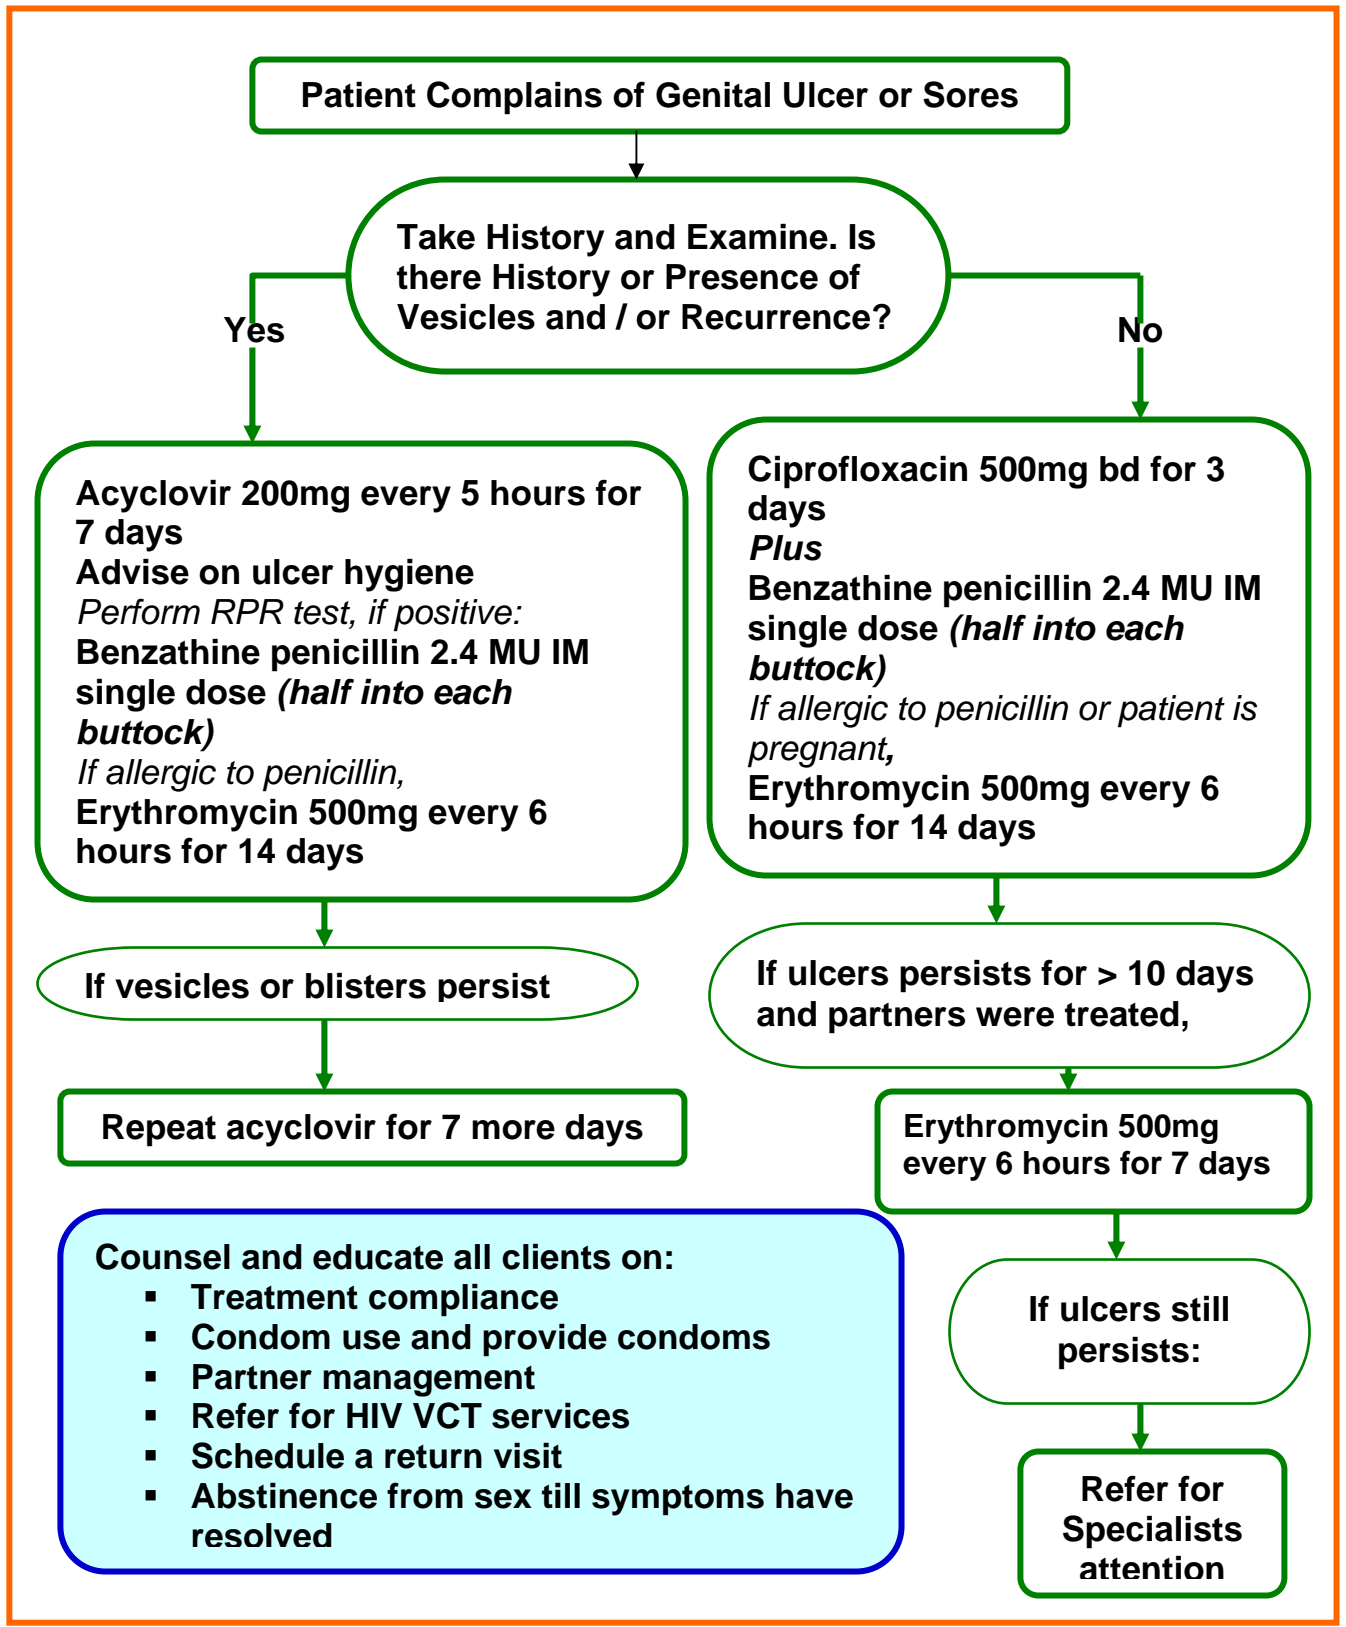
Patient Complains of Genital Ulcer or Sores

Take History and Examine. Is there History or Presence of Vesicles and / or Recurrence?

Yes

No

Acyclovir 200mg every 5 hours for 7 days
Advise on ulcer hygiene
*Perform RPR test, if positive:*
Benzathine penicillin 2.4 MU IM single dose ***(half into each buttock)***
*If allergic to penicillin,*
Erythromycin 500mg every 6 hours for 14 days

If vesicles or blisters persist

Repeat acyclovir for 7 more days

Ciprofloxacin 500mg bd for 3 days
***Plus***
Benzathine penicillin 2.4 MU IM single dose ***(half into each buttock)***
*If allergic to penicillin or patient is pregnant,*
Erythromycin 500mg every 6 hours for 14 days

If ulcers persists for > 10 days and partners were treated,

Erythromycin 500mg every 6 hours for 7 days

If ulcers still persists:

Refer for Specialists attention

Counsel and educate all clients on:
- Treatment compliance
- Condom use and provide condoms
- Partner management
- Refer for HIV VCT services
- Schedule a return visit
- Abstinence from sex till symptoms have resolved